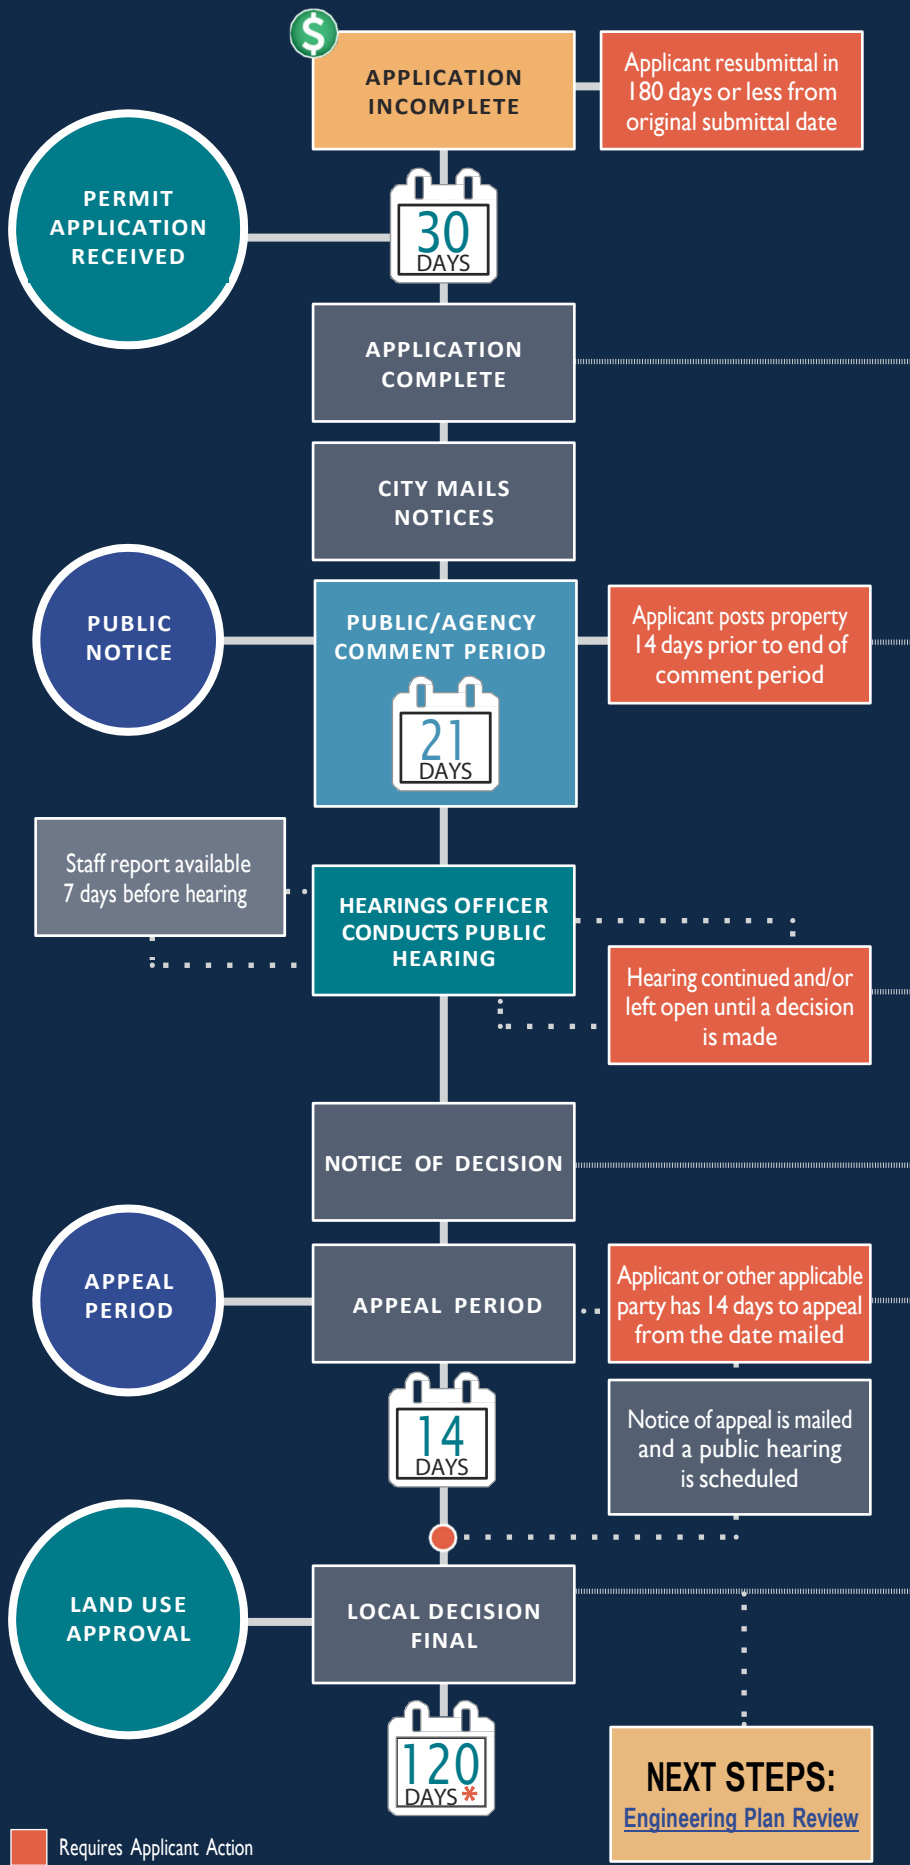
$

APPLICATION INCOMPLETE

Applicant resubmittal in 180 days or less from original submittal date

PERMIT APPLICATION RECEIVED

30 DAYS

APPLICATION COMPLETE

CITY MAILS NOTICES

PUBLIC NOTICE

PUBLIC/AGENCY COMMENT PERIOD

21 DAYS

Applicant posts property 14 days prior to end of comment period

Staff report available 7 days before hearing

HEARINGS OFFICER CONDUCTS PUBLIC HEARING

Hearing continued and/or left open until a decision is made

NOTICE OF DECISION

APPEAL PERIOD

APPEAL PERIOD

Applicant or other applicable party has 14 days to appeal from the date mailed

14 DAYS

Notice of appeal is mailed and a public hearing is scheduled

LAND USE APPROVAL

LOCAL DECISION FINAL

120 DAYS *

NEXT STEPS:
Engineering Plan Review

Requires Applicant Action